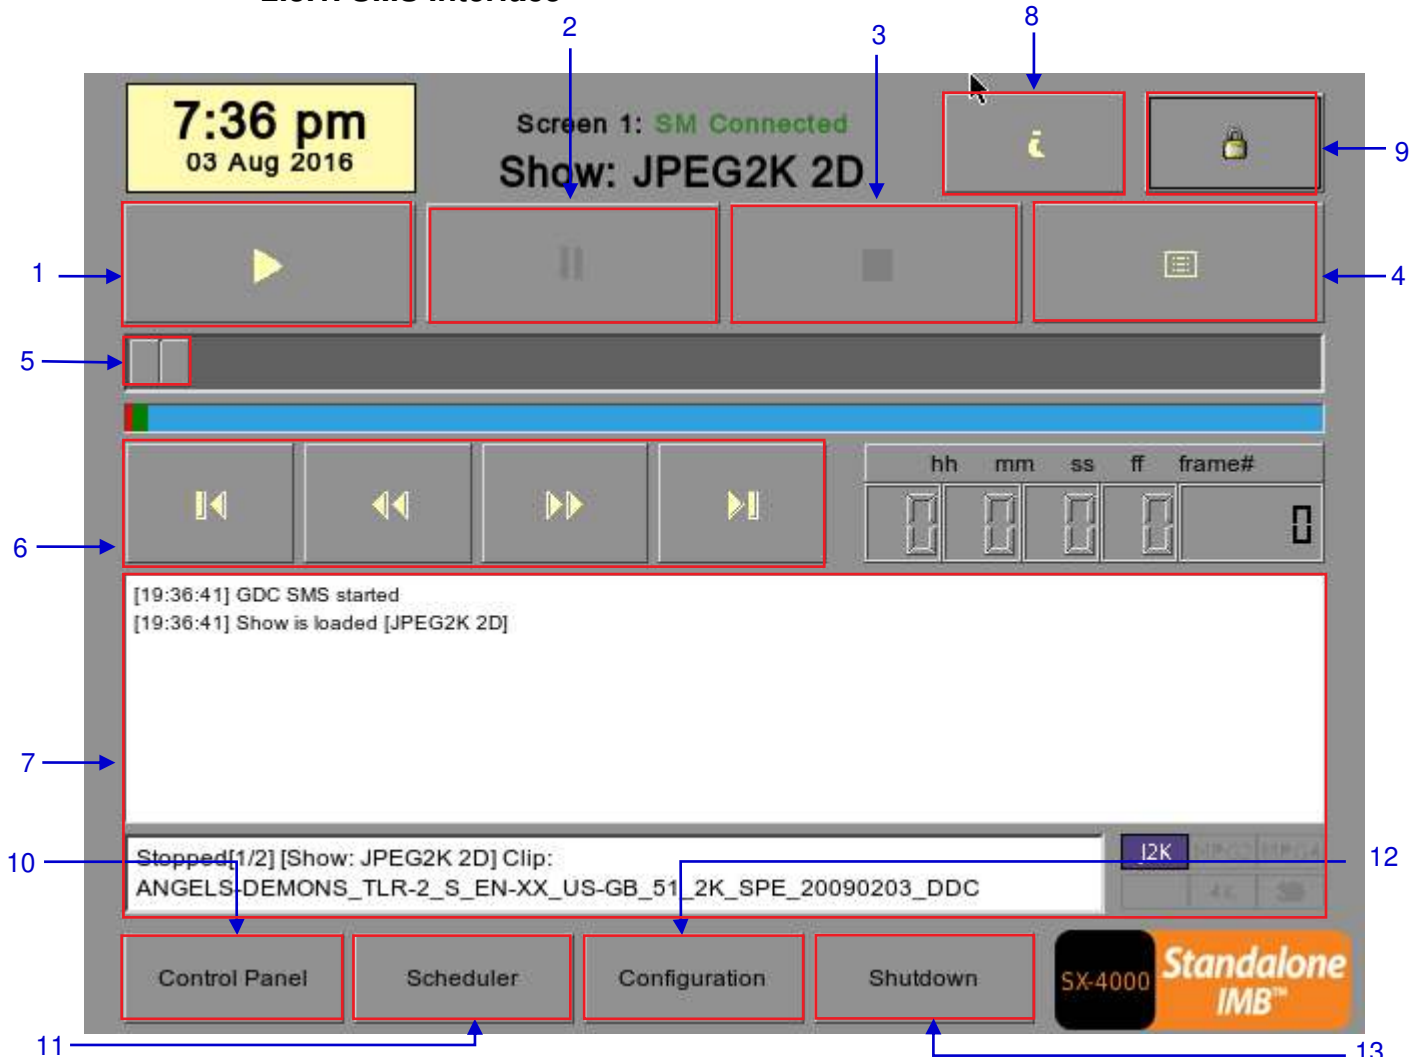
7:36 pm
03 Aug 2016

Screen 1: SM Connected
Show: JPEG2K 2D

2
3
8
9
1
4
5
6
7
10
11
12
13

hh mm ss ff frame#
0 0 0 0 0

[19:36:41] GDC SMS started
[19:36:41] Show is loaded [JPEG2K 2D]

Stopped[1/2] [Show: JPEG2K 2D] Clip:
ANGELS-DEMONS_TLR-2_S_EN-XX_US-GB_51_2K_SPE_20090203_DDC

J2K MPEG2 MPEG4
4K 3D

Control Panel
Scheduler
Configuration
Shutdown

SX-4000 Standalone IMB™